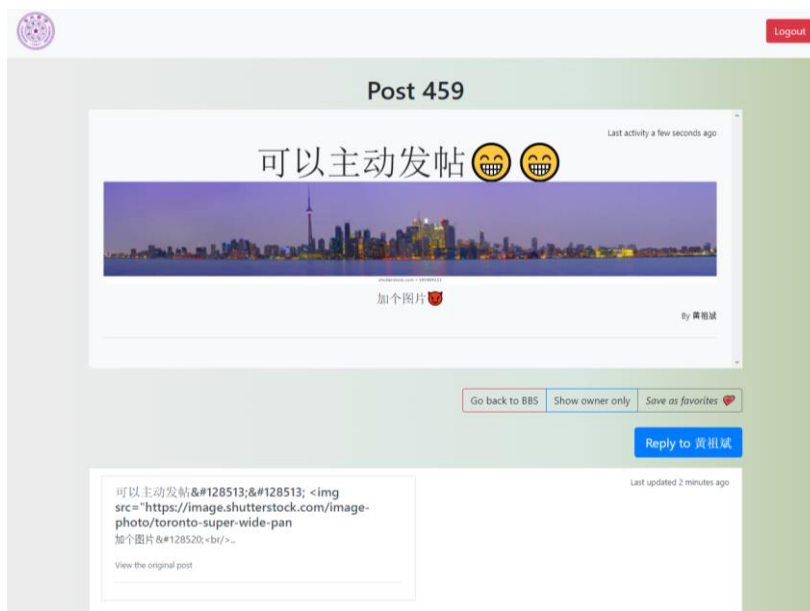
Logout

Post 459

Last activity a few seconds ago

可以主动发帖😁😁

加个图片😈

By 黄祖斌

Go back to BBS | Show owner only | Save as favorites 💝

Reply to 黄祖斌

可以主动发帖&#128513;&#128513; <img src="https://image.shutterstock.com/image-photo/toronto-super-wide-pan
加个图片&#128520;<br/>..

View the original post

Last updated 2 minutes ago